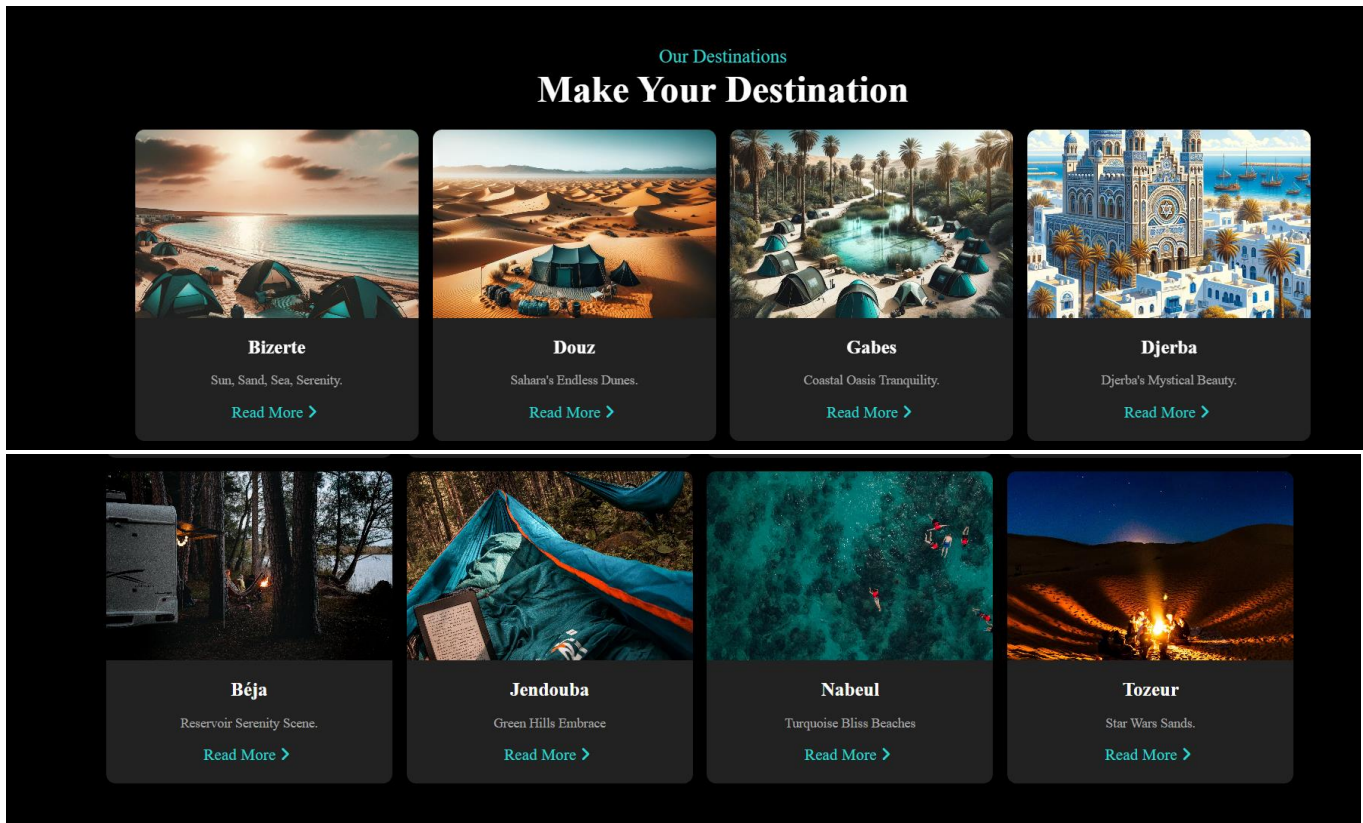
Our Destinations

Make Your Destination

Bizerte

Sun, Sand, Sea, Serenity.

Read More >

Douz

Sahara's Endless Dunes.

Read More >

Gabes

Coastal Oasis Tranquility.

Read More >

Djerba

Djerba's Mystical Beauty.

Read More >

Béja

Reservoir Serenity Scene.

Read More >

Jendouba

Green Hills Embrace

Read More >

Nabeul

Turquoise Bliss Beaches

Read More >

Tozeur

Star Wars Sands.

Read More >